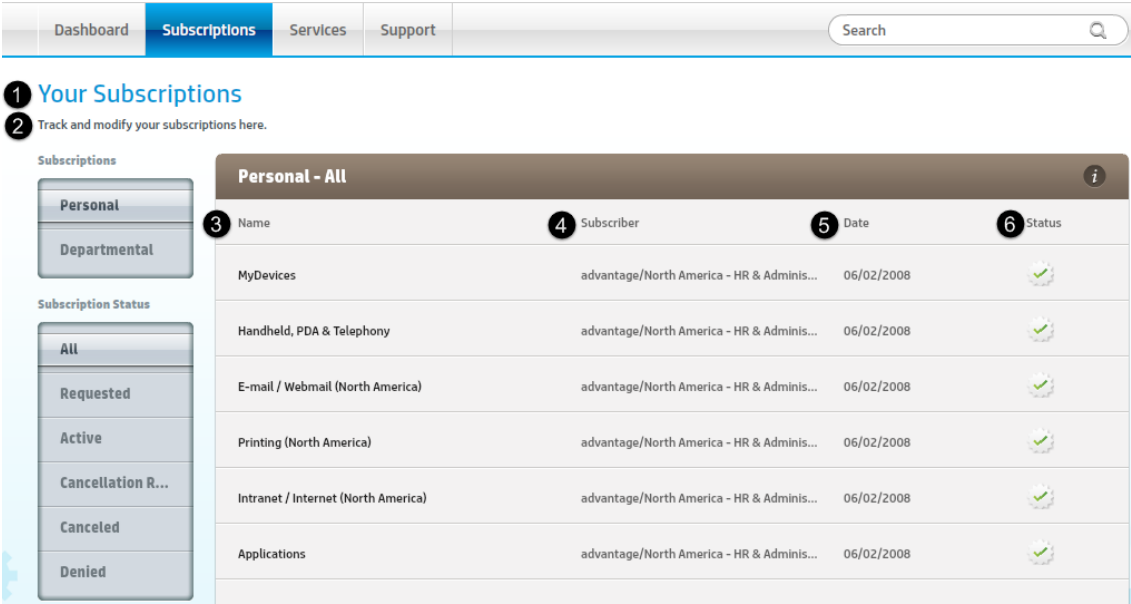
Dashboard Subscriptions Services Support

Search

1 Your Subscriptions

2 Track and modify your subscriptions here.

Subscriptions

Personal

Departmental

Subscription Status

All

Requested

Active

Cancellation R...

Canceled

Denied

Personal - All

i

| 3 Name | 4 Subscriber | 5 Date | 6 Status |
|---|---|---|---|
| MyDevices | advantage/North America - HR & Adminis... | 06/02/2008 | |
| Handheld, PDA & Telephony | advantage/North America - HR & Adminis... | 06/02/2008 | |
| E-mail / Webmail (North America) | advantage/North America - HR & Adminis... | 06/02/2008 | |
| Printing (North America) | advantage/North America - HR & Adminis... | 06/02/2008 | |
| Intranet / Internet (North America) | advantage/North America - HR & Adminis... | 06/02/2008 | |
| Applications | advantage/North America - HR & Adminis... | 06/02/2008 | |